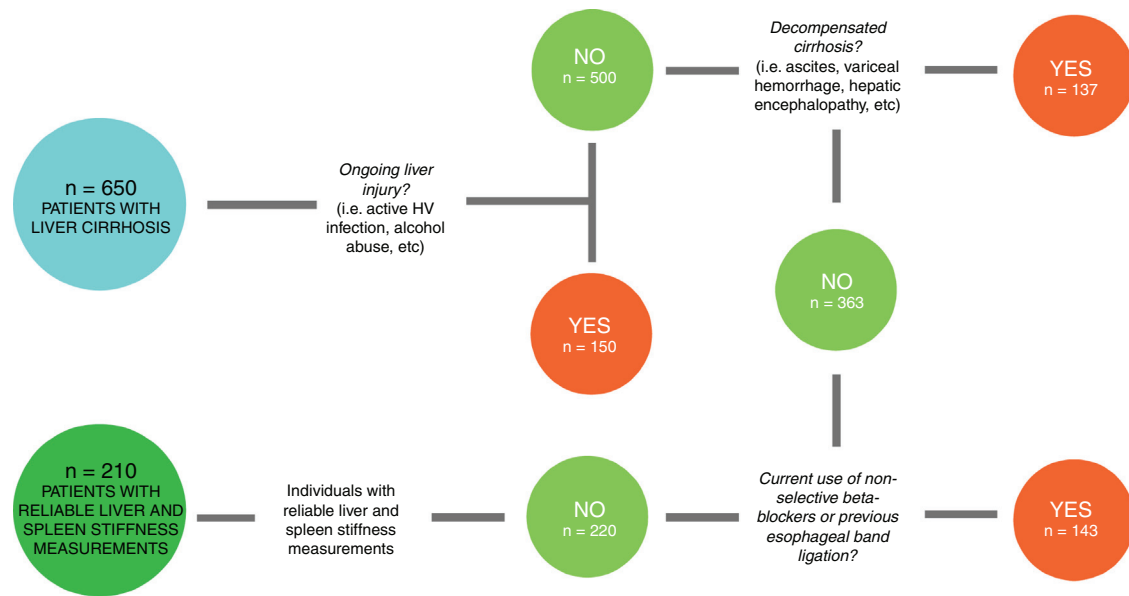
n = 650
PATIENTS WITH LIVER CIRRHOSIS

Ongoing liver injury?
(i.e. active HV infection, alcohol abuse, etc)

NO
n = 500

YES
n = 150

Decompensated cirrhosis?
(i.e. ascites, variceal hemorrhage, hepatic encephalopathy, etc)

YES
n = 137

NO
n = 363

Current use of non-selective beta-blockers or previous esophageal band ligation?

YES
n = 143

NO
n = 220

Individuals with reliable liver and spleen stiffness measurements

n = 210
PATIENTS WITH RELIABLE LIVER AND SPLEEN STIFFNESS MEASUREMENTS